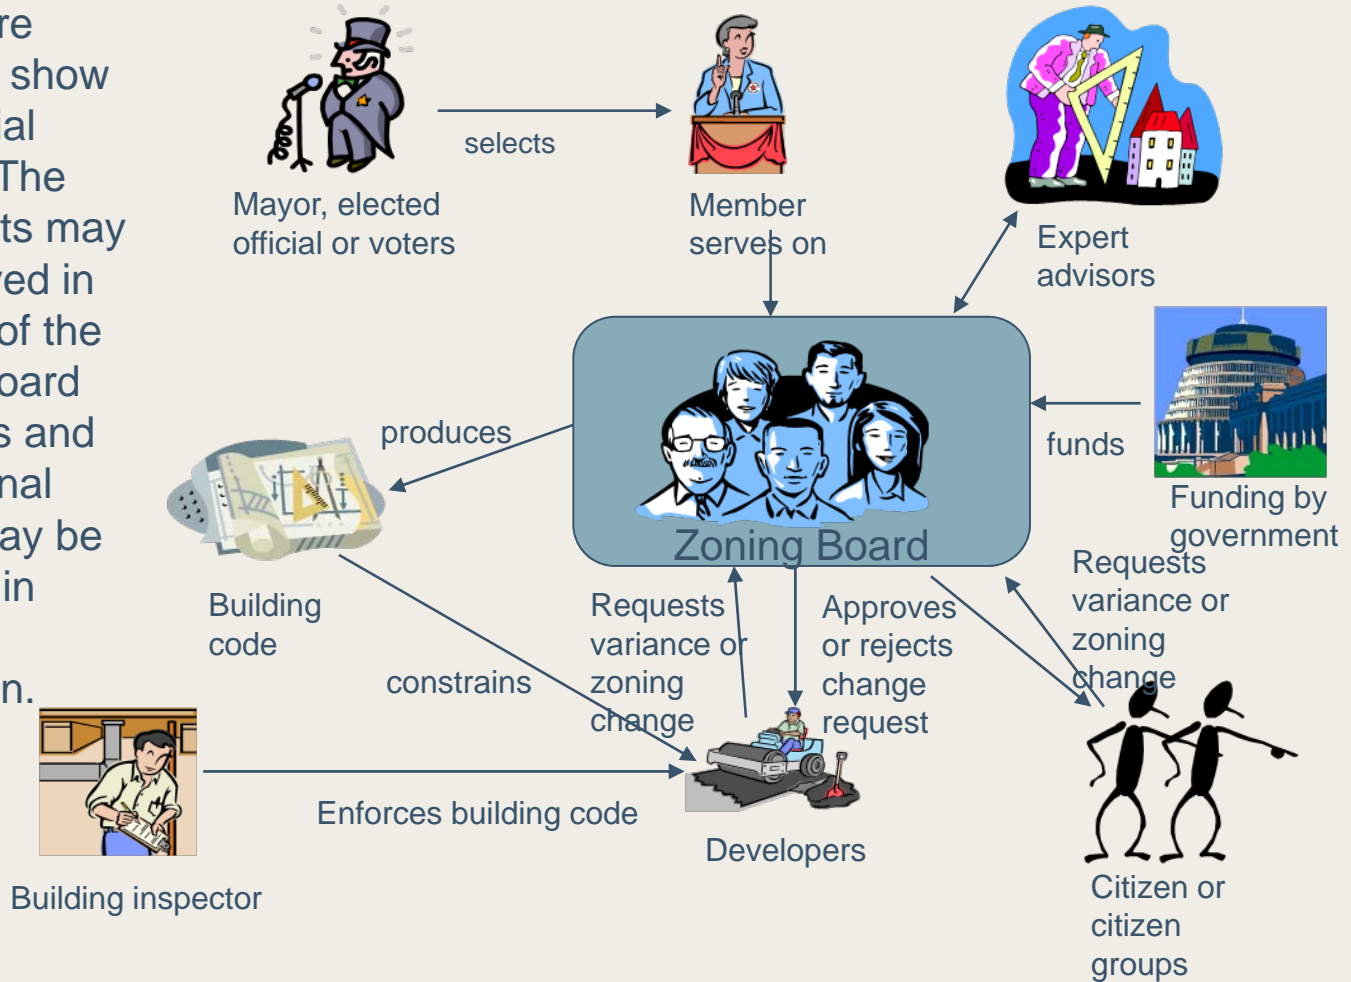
re show ial The ts may ed in of the oard s and nal ay be in

n.

Mayor, elected official or voters

selects

Member serves on

Expert advisors

produces

Zoning Board

funds

Funding by government

Building code

constrains

Requests variance or zoning change

Approves or rejects change request

Requests variance or zoning change

Enforces building code

Developers

Building inspector

Citizen or citizen groups